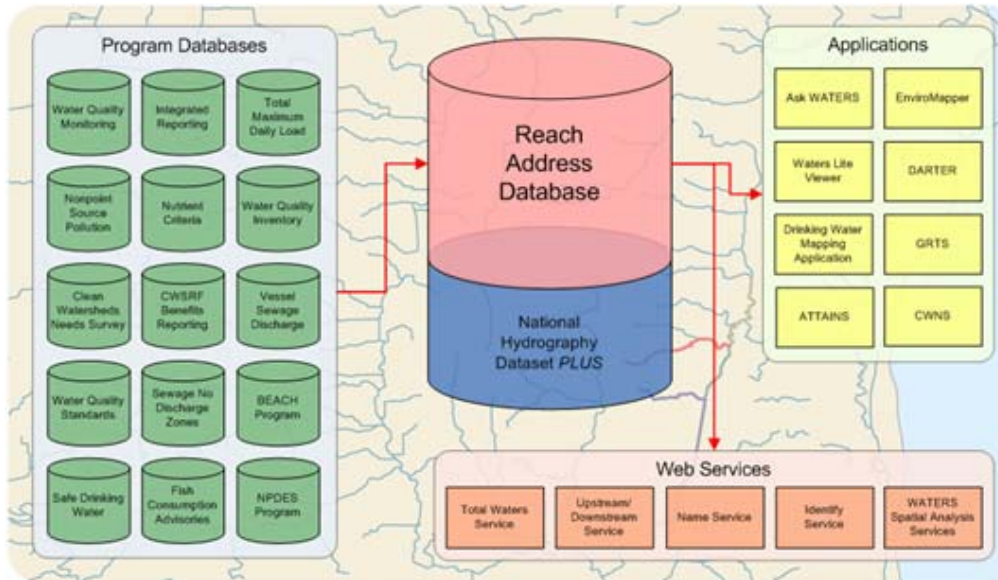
Program Databases

Water Quality Monitoring

Integrated Reporting

Total Maximum Daily Load

Nonpoint Source Pollution

Nutrient Criteria

Water Quality Inventory

Clean Watersheds Needs Survey

CWSRF Benefits Reporting

Vessel Sewage Discharge

Water Quality Standards

Sewage No Discharge Zones

BEACH Program

Safe Drinking Water

Fish Consumption Advisories

NPDES Program

Reach Address Database

National Hydrography Dataset *PLUS*

Applications

Ask WATERS

EnviroMapper

Waters Lite Viewer

DARTER

Drinking Water Mapping Application

GRTS

ATTAINS

CWNS

Web Services

Total Waters Service

Upstream/ Downstream Service

Name Service

Identify Service

WATERS Spatial Analysis Services